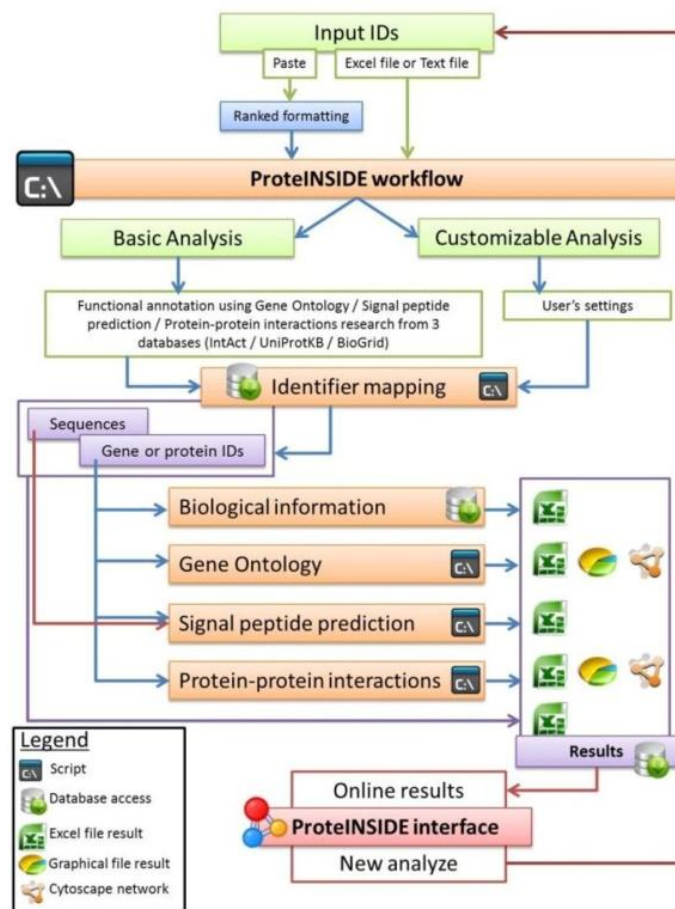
Input IDs

Paste

Excel file or Text file

Ranked formatting

C:\

ProteINSIDE workflow

Basic Analysis

Customizable Analysis

Functional annotation using Gene Ontology / Signal peptide prediction / Protein-protein interactions research from 3 databases (IntAct / UniProtKB / BioGrid)

User's settings

Identifier mapping

C:\

Sequences

Gene or protein IDs

Biological information

Gene Ontology

C:\

Signal peptide prediction

C:\

Protein-protein interactions

C:\

Results

Legend

C:\ Script

Database access

Excel file result

Graphical file result

Cytoscape network

Online results

ProteINSIDE interface

New analyze